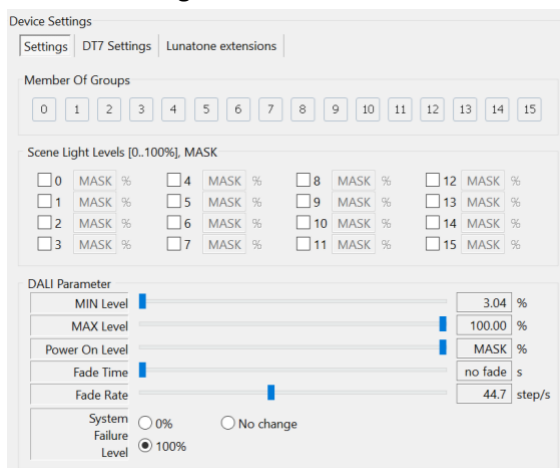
Device Settings

Settings | DT7 Settings | Lunatone extensions

Member Of Groups

0 1 2 3 4 5 6 7 8 9 10 11 12 13 14 15

Scene Light Levels [0..100%], MASK

| | | | |
|---|---|---|---|
| 0 MASK % | 4 MASK % | 8 MASK % | 12 MASK % |
| 1 MASK % | 5 MASK % | 9 MASK % | 13 MASK % |
| 2 MASK % | 6 MASK % | 10 MASK % | 14 MASK % |
| 3 MASK % | 7 MASK % | 11 MASK % | 15 MASK % |

DALI Parameter

| | |
|---|---|
| MIN Level | 3.04 % |
| MAX Level | 100.00 % |
| Power On Level | MASK % |
| Fade Time | no fade s |
| Fade Rate | 44.7 step/s |

System Failure Level
0%
No change
100%